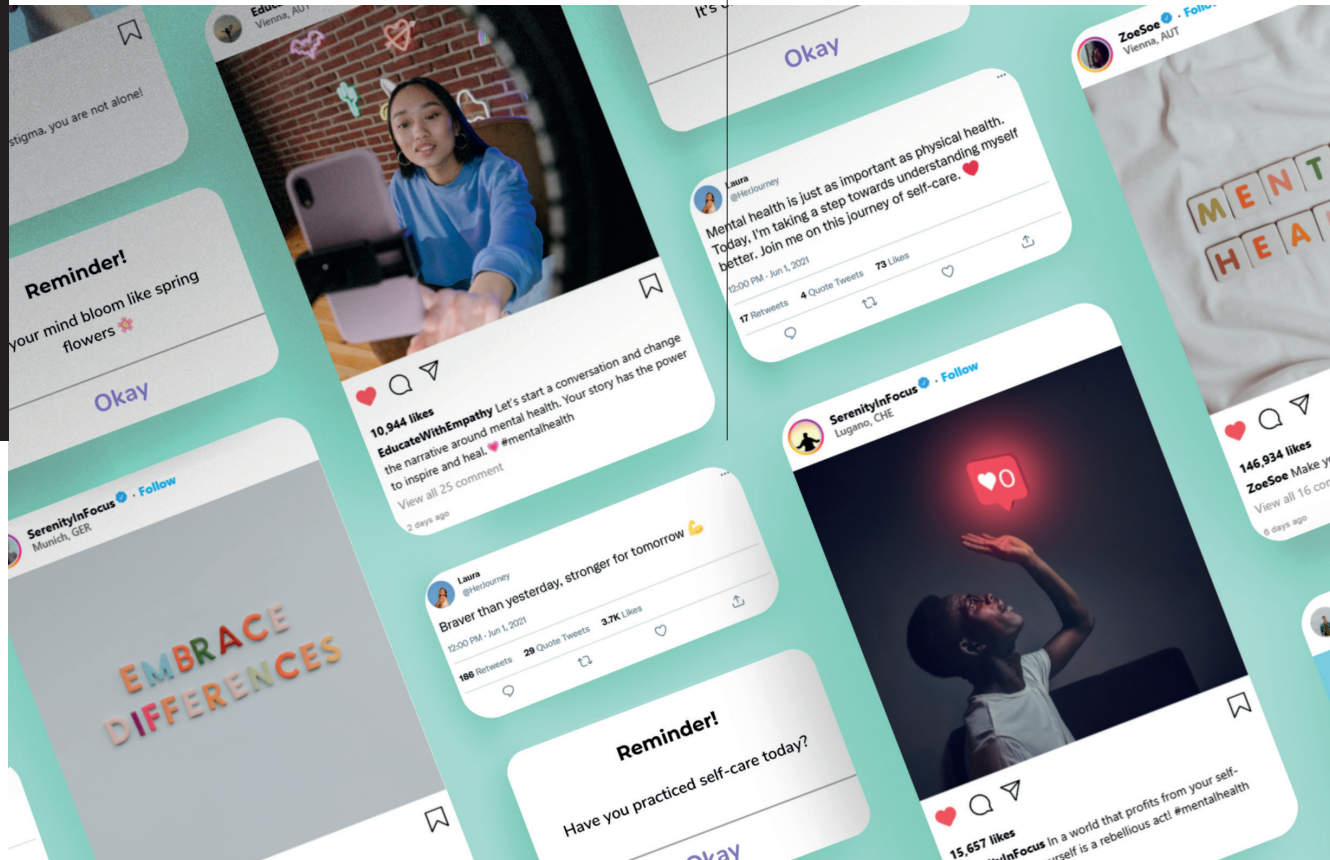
stigma. you are not alone!

Reminder!

your mind bloom like spring flowers 🌸

Okay

Educ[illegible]
Vienna, AUT

10,944 likes

EducateWithEmpathy Let's start a conversation and change the narrative around mental health. Your story has the power to inspire and heal. 💗 #mentalhealth

View all 25 comment

2 days ago

It's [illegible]

Okay

Laura
@HerJourney

Mental health is just as important as physical health. Today, I'm taking a step towards understanding myself better. Join me on this journey of self-care. ❤️

12:00 PM · Jun 1, 2021

17 Retweets 4 Quote Tweets 73 Likes

ZoeSoe · Follow
Vienna, AUT

MENT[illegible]
HEA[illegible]

146,934 likes

ZoeSoe Make y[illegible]

View all 16 c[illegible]

6 days ago

SerenityInFocus · Follow
Munich, GER

EMBRACE DIFFERENCES

Laura
@HerJourney

Braver than yesterday, stronger for tomorrow 💪

12:00 PM · Jun 1, 2021

186 Retweets 29 Quote Tweets 3.7K Likes

Reminder!

Have you practiced self-care today?

Okay

SerenityInFocus · Follow
Lugano, CHE

0

15,657 likes

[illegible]InFocus In a world that profits from your self-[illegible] yourself is a rebellious act! #mentalhealth